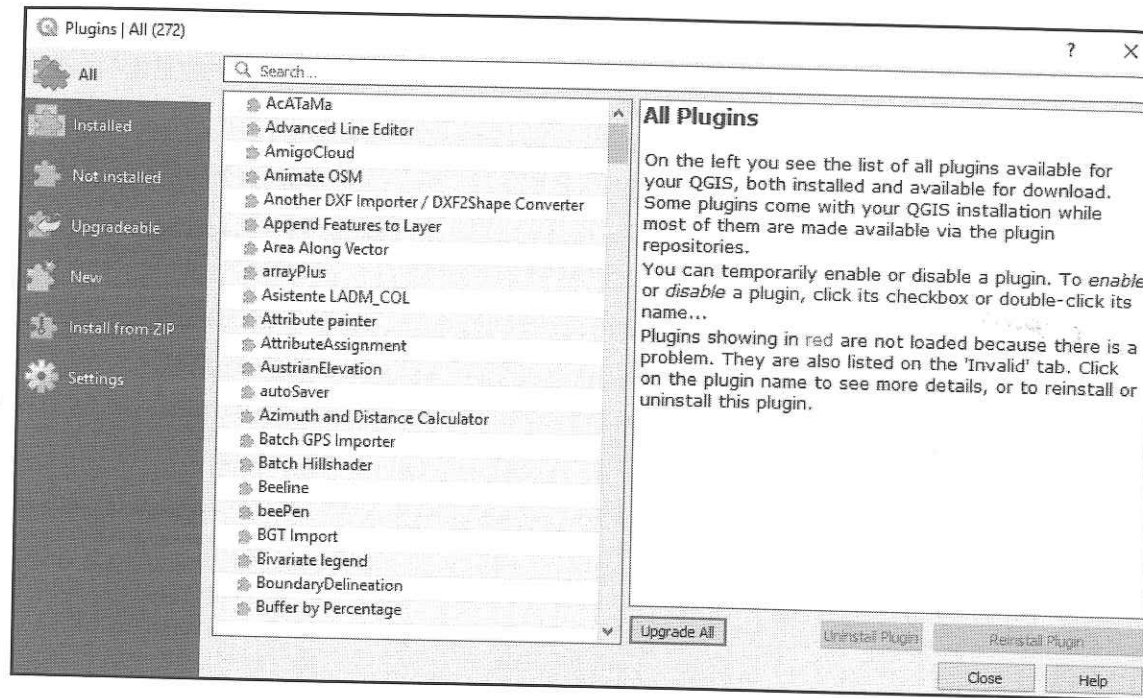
Plugins | All (272)

?

×

All

Installed

Not installed

Upgradeable

New

Install from ZIP

Settings

Search...

AcATaMa
Advanced Line Editor
AmigoCloud
Animate OSM
Another DXF Importer / DXF2Shape Converter
Append Features to Layer
Area Along Vector
arrayPlus
Asistente LADM_COL
Attribute painter
AttributeAssignment
AustrianElevation
autoSaver
Azimuth and Distance Calculator
Batch GPS Importer
Batch Hillshader
Beeline
beePen
BGT Import
Bivariate legend
BoundaryDelineation
Buffer by Percentage

All Plugins

On the left you see the list of all plugins available for your QGIS, both installed and available for download. Some plugins come with your QGIS installation while most of them are made available via the plugin repositories.

You can temporarily enable or disable a plugin. To enable or disable a plugin, click its checkbox or double-click its name...

Plugins showing in red are not loaded because there is a problem. They are also listed on the 'Invalid' tab. Click on the plugin name to see more details, or to reinstall or uninstall this plugin.

Upgrade All

Uninstall Plugin

Reinstall Plugin

Close

Help